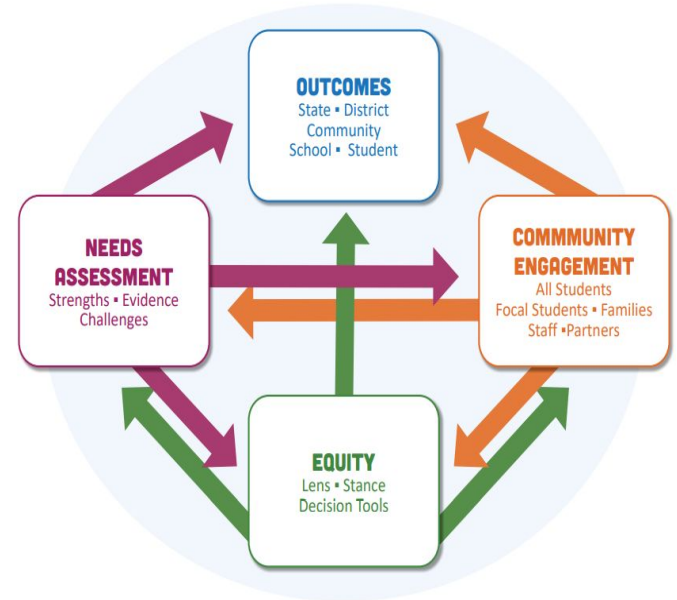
OUTCOMES
State ▪ District
Community
School ▪ Student

NEEDS ASSESSMENT
Strengths ▪ Evidence
Challenges

COMMMUNITY ENGAGEMENT
All Students
Focal Students ▪ Families
Staff ▪Partners

EQUITY
Lens ▪ Stance
Decision Tools